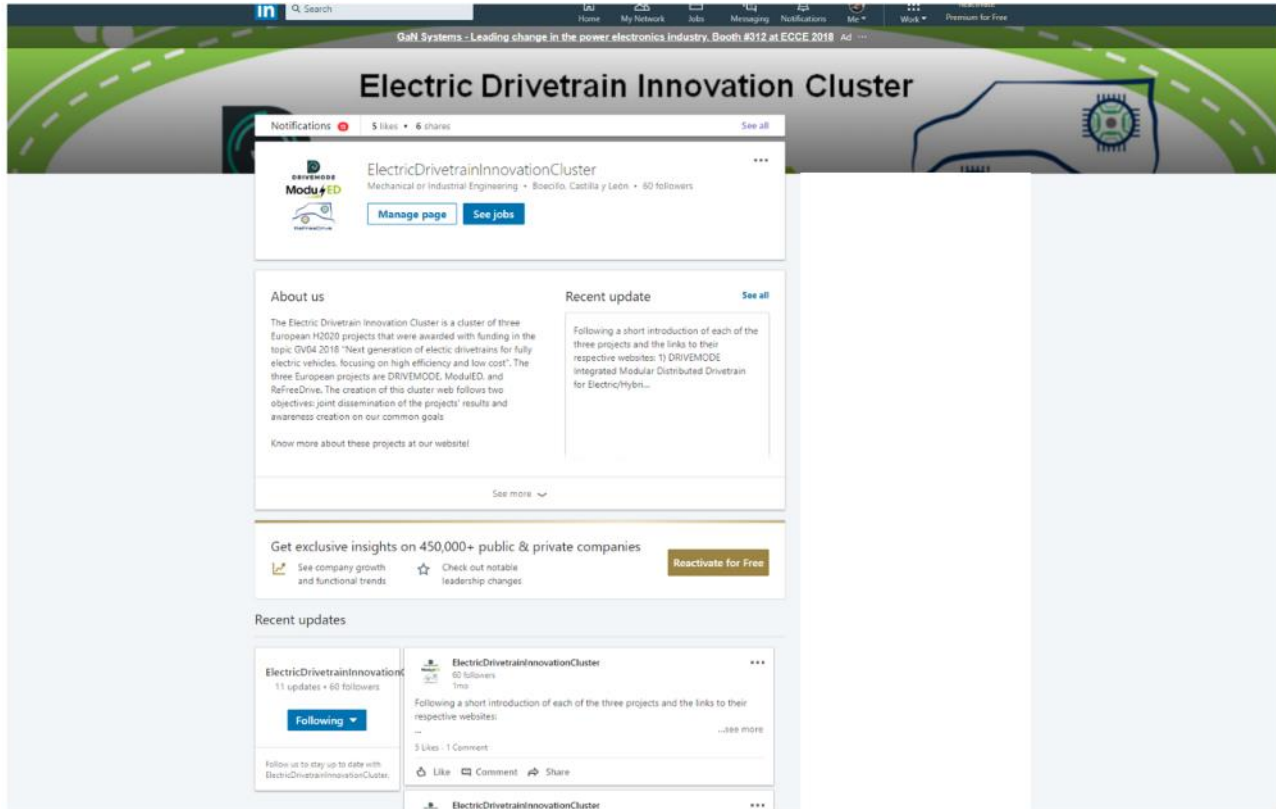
in Search
Home My Network Jobs Messaging Notifications Me Work Premium for Free

GaN Systems - Leading change in the power electronics industry. Booth #312 at ECCE 2018 Ad ···

Electric Drivetrain Innovation Cluster

Notifications 5 likes • 6 shares See all

DRIVEMODE
ModuED

ElectricDrivetrainInnovationCluster
Mechanical or Industrial Engineering • Boecillo, Castilla y León • 60 followers

Manage page See jobs

About us

The Electric Drivetrain Innovation Cluster is a cluster of three European H2020 projects that were awarded with funding in the topic GV04 2018 "Next generation of electic drivetrains for fully electric vehicles, focusing on high efficiency and low cost". The three European projects are DRIVEMODE, ModulED, and ReFreeDrive. The creation of this cluster web follows two objectives: joint dissemination of the projects' results and awareness creation on our common goals

Know more about these projects at our website!

Recent update See all

Following a short introduction of each of the three projects and the links to their respective websites: 1) DRIVEMODE Integrated Modular Distributed Drivetrain for Electric/Hybri...

See more

Get exclusive insights on 450,000+ public & private companies

See company growth and functional trends

Check out notable leadership changes

Reactivate for Free

Recent updates

ElectricDrivetrainInnovationC
11 updates • 60 followers

Following

Follow us to stay up to date with ElectricDrivetrainInnovationCluster.

ElectricDrivetrainInnovationCluster
60 followers
1mo

Following a short introduction of each of the three projects and the links to their respective websites:
...
...see more

5 Likes · 1 Comment

Like Comment Share

ElectricDrivetrainInnovationCluster